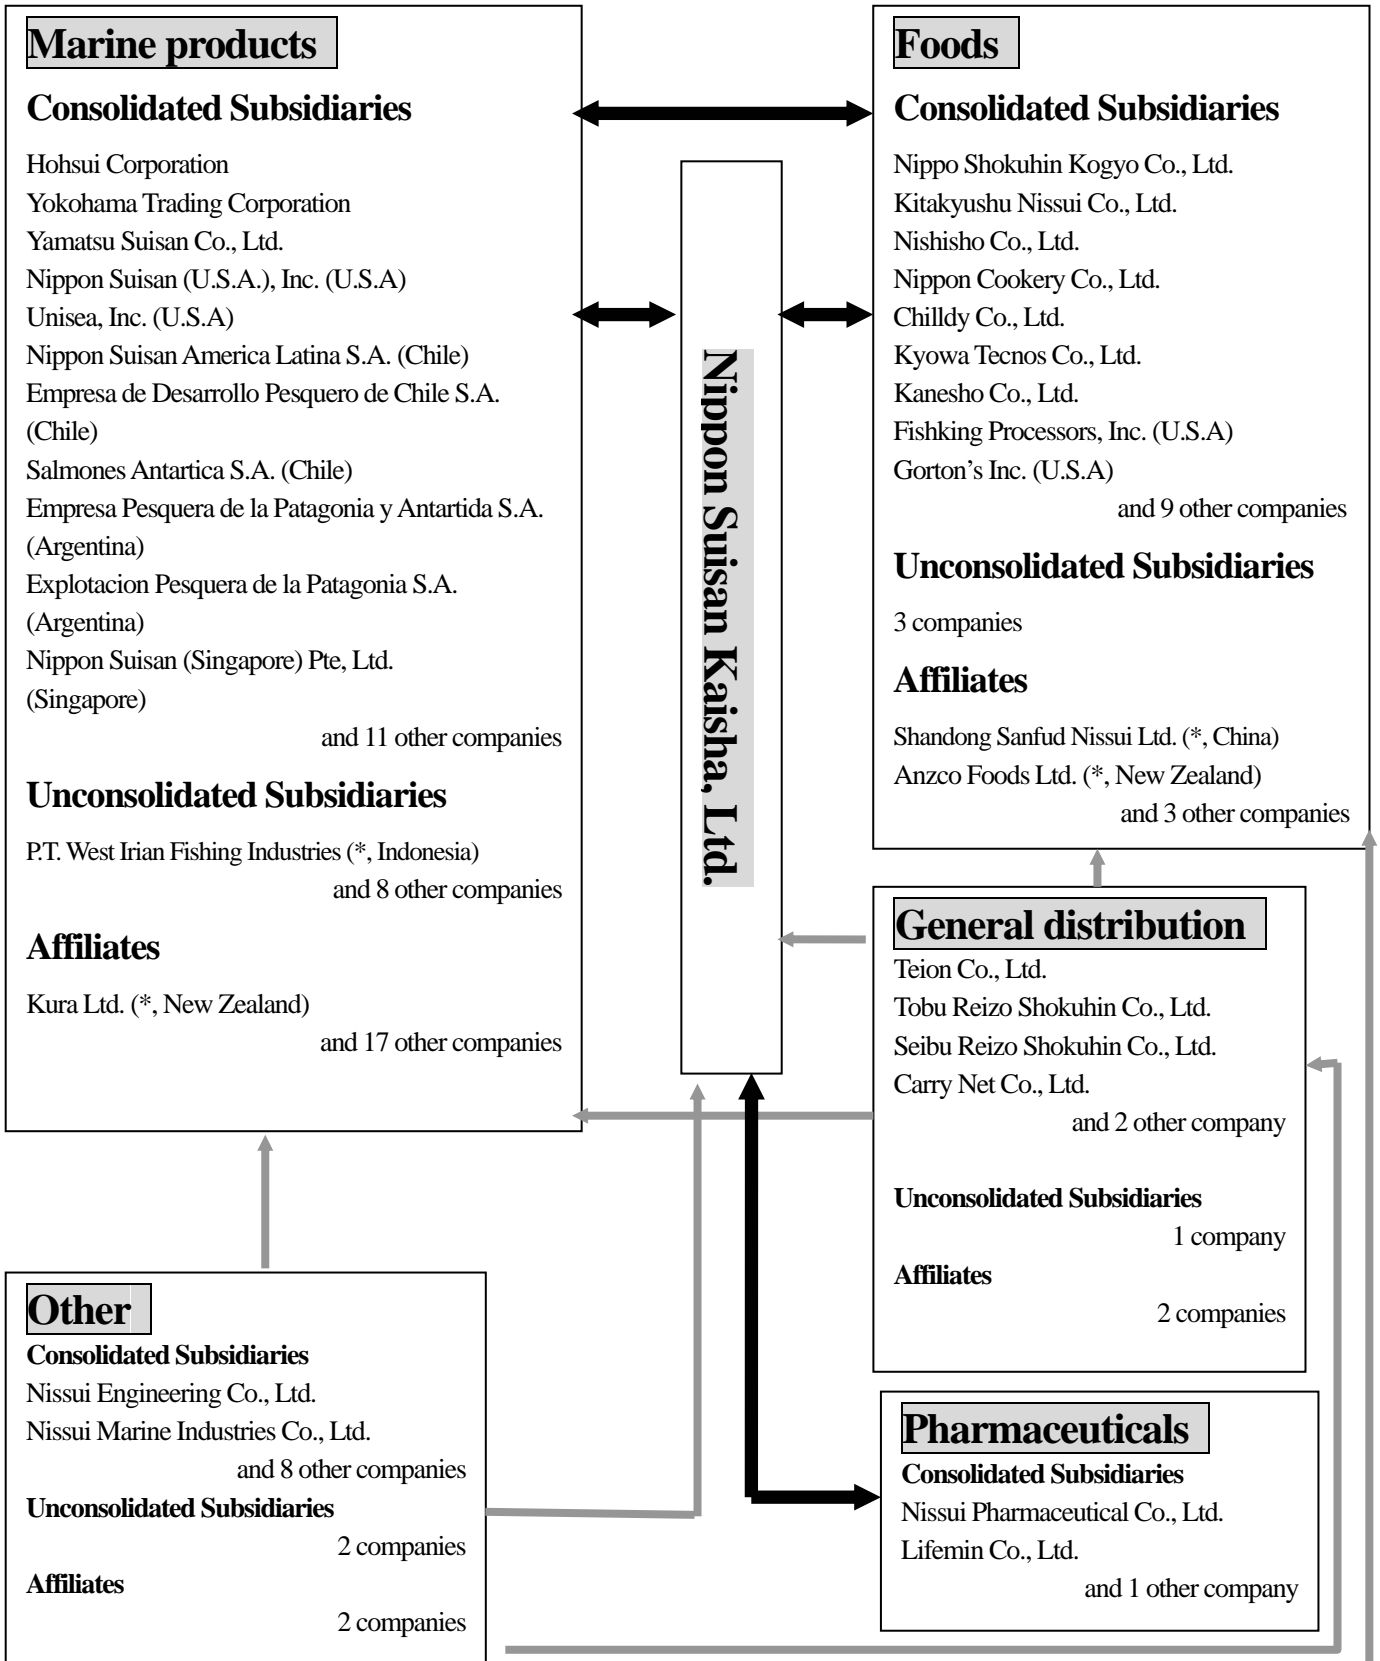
Marine products

Consolidated Subsidiaries

Hohsui Corporation
Yokohama Trading Corporation
Yamatsu Suisan Co., Ltd.
Nippon Suisan (U.S.A.), Inc. (U.S.A)
Unisea, Inc. (U.S.A)
Nippon Suisan America Latina S.A. (Chile)
Empresa de Desarrollo Pesquero de Chile S.A. (Chile)
Salmones Antartica S.A. (Chile)
Empresa Pesquera de la Patagonia y Antartida S.A. (Argentina)
Explotacion Pesquera de la Patagonia S.A. (Argentina)
Nippon Suisan (Singapore) Pte, Ltd. (Singapore)
and 11 other companies

Unconsolidated Subsidiaries

P.T. West Irian Fishing Industries (*, Indonesia)
and 8 other companies

Affiliates

Kura Ltd. (*, New Zealand)
and 17 other companies

Nippon Suisan Kaisha, Ltd.

Foods

Consolidated Subsidiaries

Nippo Shokuhin Kogyo Co., Ltd.
Kitakyushu Nissui Co., Ltd.
Nishisho Co., Ltd.
Nippon Cookery Co., Ltd.
Chilldy Co., Ltd.
Kyowa Tecnos Co., Ltd.
Kanesho Co., Ltd.
Fishking Processors, Inc. (U.S.A)
Gorton's Inc. (U.S.A)
and 9 other companies

Unconsolidated Subsidiaries

3 companies

Affiliates

Shandong Sanfud Nissui Ltd. (*, China)
Anzco Foods Ltd. (*, New Zealand)
and 3 other companies

General distribution

Teion Co., Ltd.
Tobu Reizo Shokuhin Co., Ltd.
Seibu Reizo Shokuhin Co., Ltd.
Carry Net Co., Ltd.
and 2 other company

Unconsolidated Subsidiaries
1 company
Affiliates
2 companies

Other

Consolidated Subsidiaries
Nissui Engineering Co., Ltd.
Nissui Marine Industries Co., Ltd.
and 8 other companies
Unconsolidated Subsidiaries
2 companies
Affiliates
2 companies

Pharmaceuticals

Consolidated Subsidiaries
Nissui Pharmaceutical Co., Ltd.
Lifemin Co., Ltd.
and 1 other company